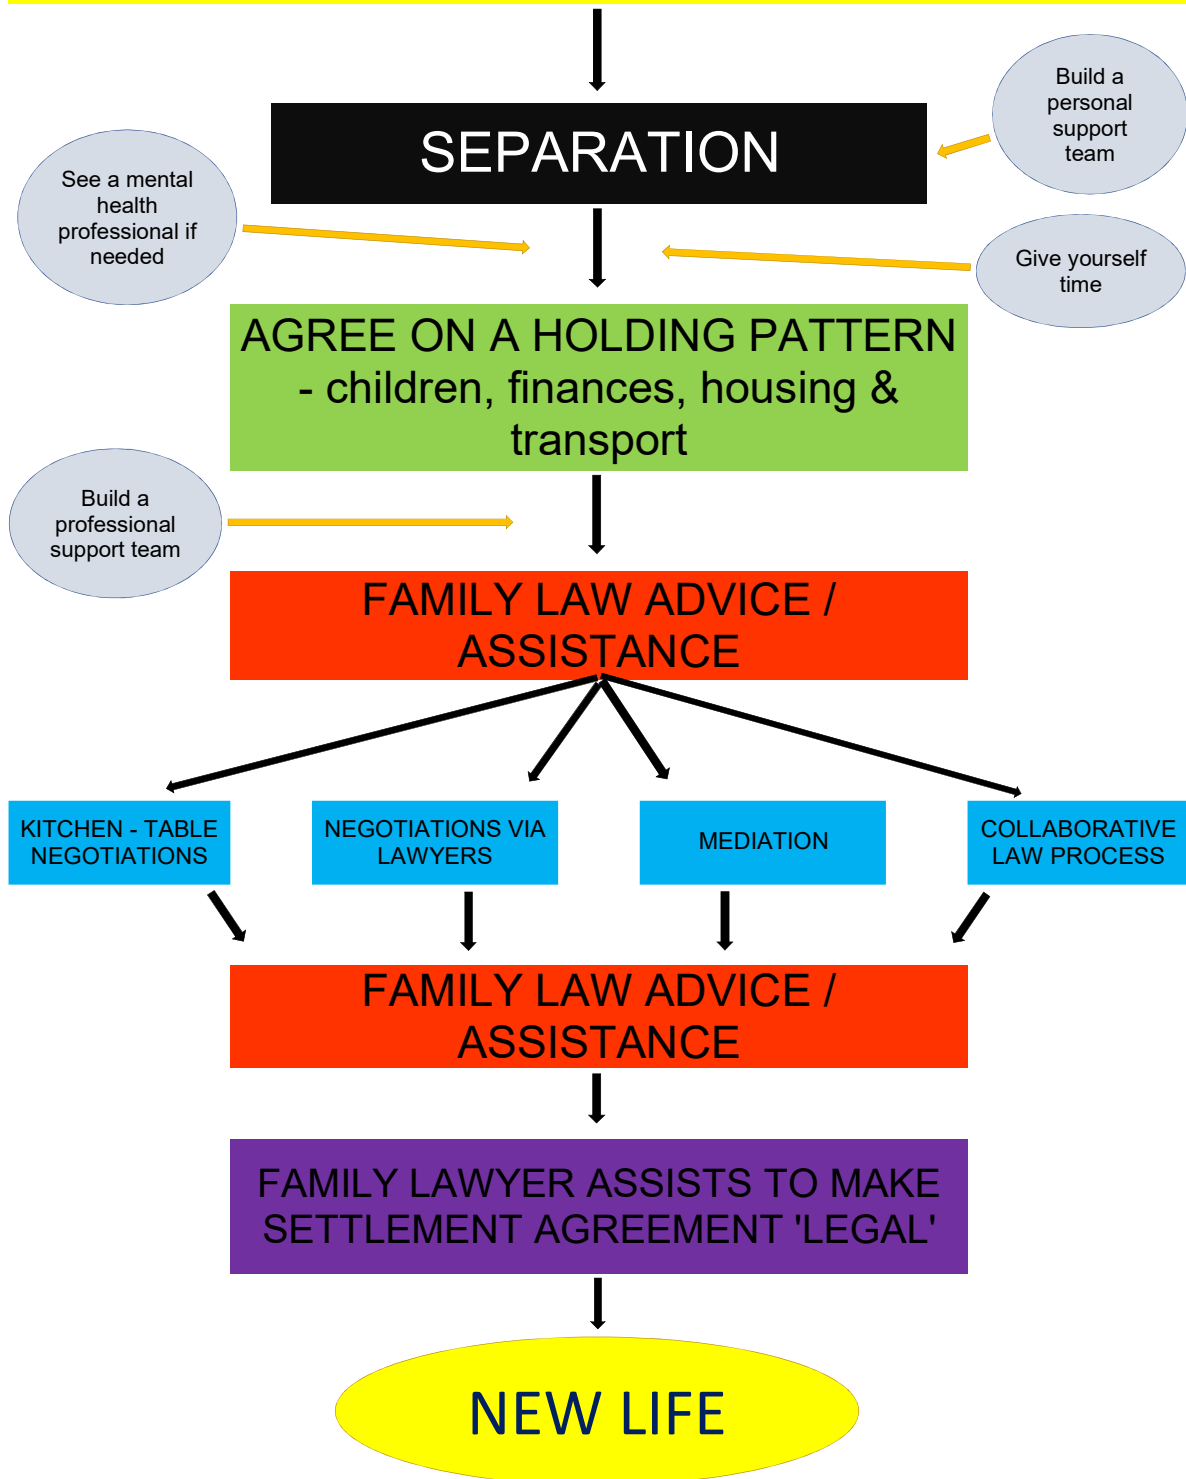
Build a personal support team

SEPARATION

See a mental health professional if needed

Give yourself time

AGREE ON A HOLDING PATTERN - children, finances, housing & transport

Build a professional support team

FAMILY LAW ADVICE / ASSISTANCE

KITCHEN - TABLE NEGOTIATIONS

NEGOTIATIONS VIA LAWYERS

MEDIATION

COLLABORATIVE LAW PROCESS

FAMILY LAW ADVICE / ASSISTANCE

FAMILY LAWYER ASSISTS TO MAKE SETTLEMENT AGREEMENT 'LEGAL'

NEW LIFE